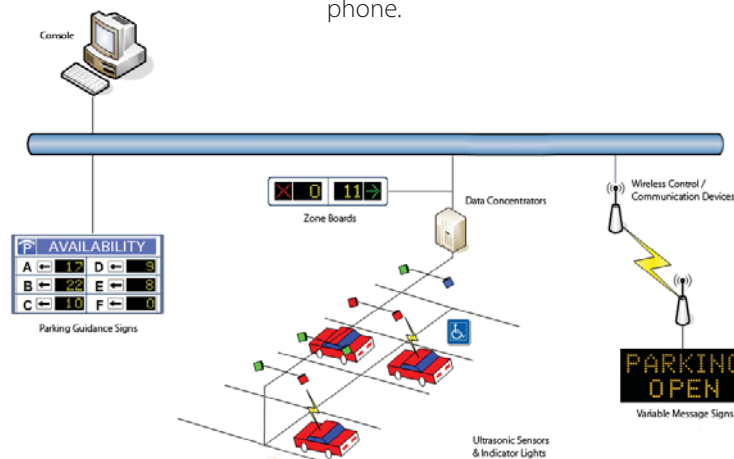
phone.

Console

Zone Boards

0

11

Data Concentrators

Wireless Control / Communication Devices

P AVAILABILITY

| A | ← | 17 | D | ← | 9 |
|---|---|---|---|---|---|
| B | ← | 22 | E | ← | 8 |
| C | ← | 10 | F | ← | 0 |

Parking Guidance Signs

PARKING OPEN

Variable Message Signs

Ultrasonic Sensors & Indicator Lights